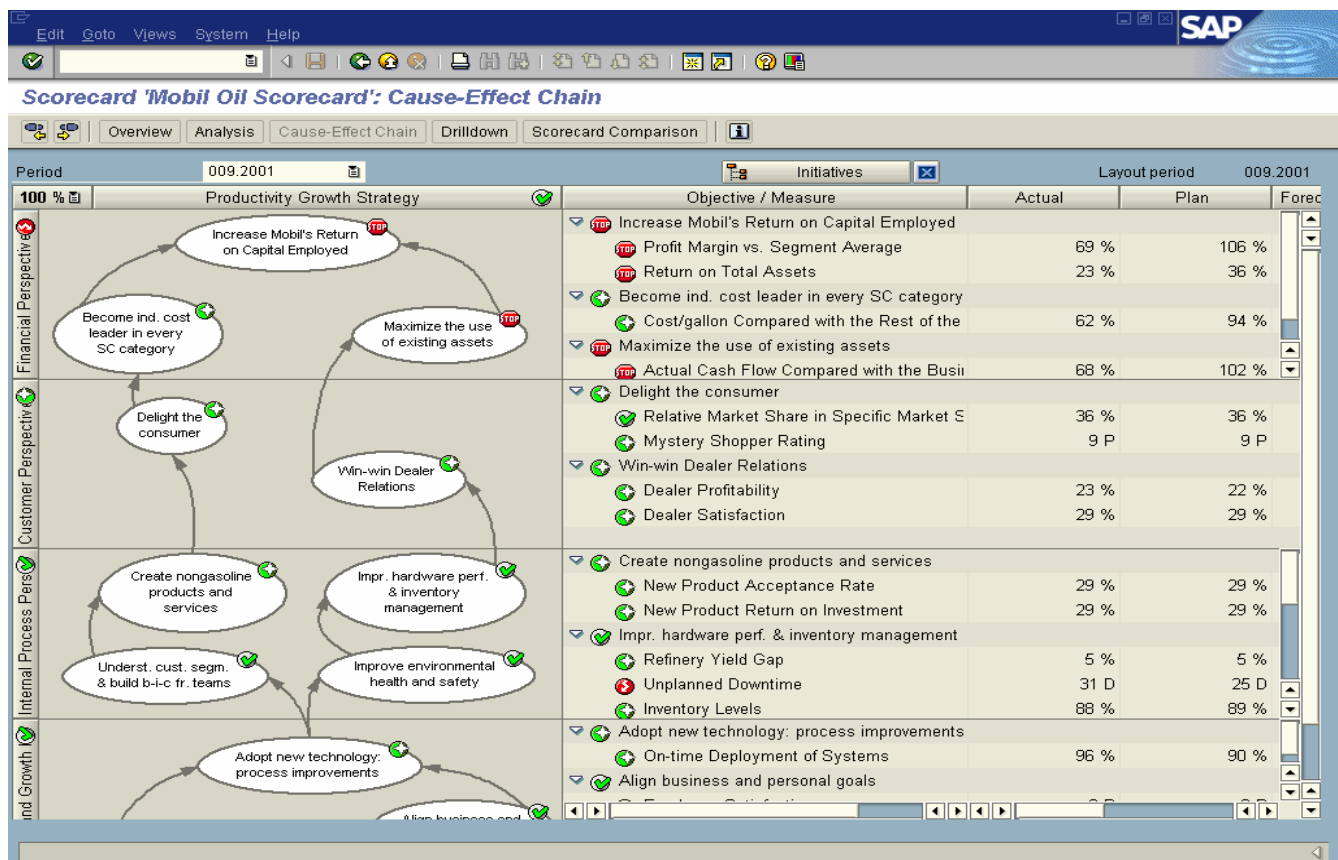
Edit Goto Views System Help

SAP

Scorecard 'Mobil Oil Scorecard': Cause-Effect Chain

Overview | Analysis | Cause-Effect Chain | Drilldown | Scorecard Comparison

Period 009.2001

Initiatives

Layout period 009.2001

100 %

Productivity Growth Strategy

Financial Perspective

Customer Perspective

Internal Process Persp

nd Growth

Increase Mobil's Return on Capital Employed

Become ind. cost leader in every SC category

Maximize the use of existing assets

Delight the consumer

Win-win Dealer Relations

Create nongasoline products and services

Impr. hardware perf. & inventory management

Underst. cust. segm. & build b-i-c fr. teams

Improve environmental health and safety

Adopt new technology: process improvements

Align business and

| Objective / Measure | Actual | Plan | Forec |
|---|---|---|---|
| Increase Mobil's Return on Capital Employed | | | |
| Profit Margin vs. Segment Average | 69 % | 106 % | |
| Return on Total Assets | 23 % | 36 % | |
| Become ind. cost leader in every SC category | | | |
| Cost/gallon Compared with the Rest of the | 62 % | 94 % | |
| Maximize the use of existing assets | | | |
| Actual Cash Flow Compared with the Busi | 68 % | 102 % | |
| Delight the consumer | | | |
| Relative Market Share in Specific Market S | 36 % | 36 % | |
| Mystery Shopper Rating | 9 P | 9 P | |
| Win-win Dealer Relations | | | |
| Dealer Profitability | 23 % | 22 % | |
| Dealer Satisfaction | 29 % | 29 % | |
| Create nongasoline products and services | | | |
| New Product Acceptance Rate | 29 % | 29 % | |
| New Product Return on Investment | 29 % | 29 % | |
| Impr. hardware perf. & inventory management | | | |
| Refinery Yield Gap | 5 % | 5 % | |
| Unplanned Downtime | 31 D | 25 D | |
| Inventory Levels | 88 % | 89 % | |
| Adopt new technology: process improvements | | | |
| On-time Deployment of Systems | 96 % | 90 % | |
| Align business and personal goals | | | |